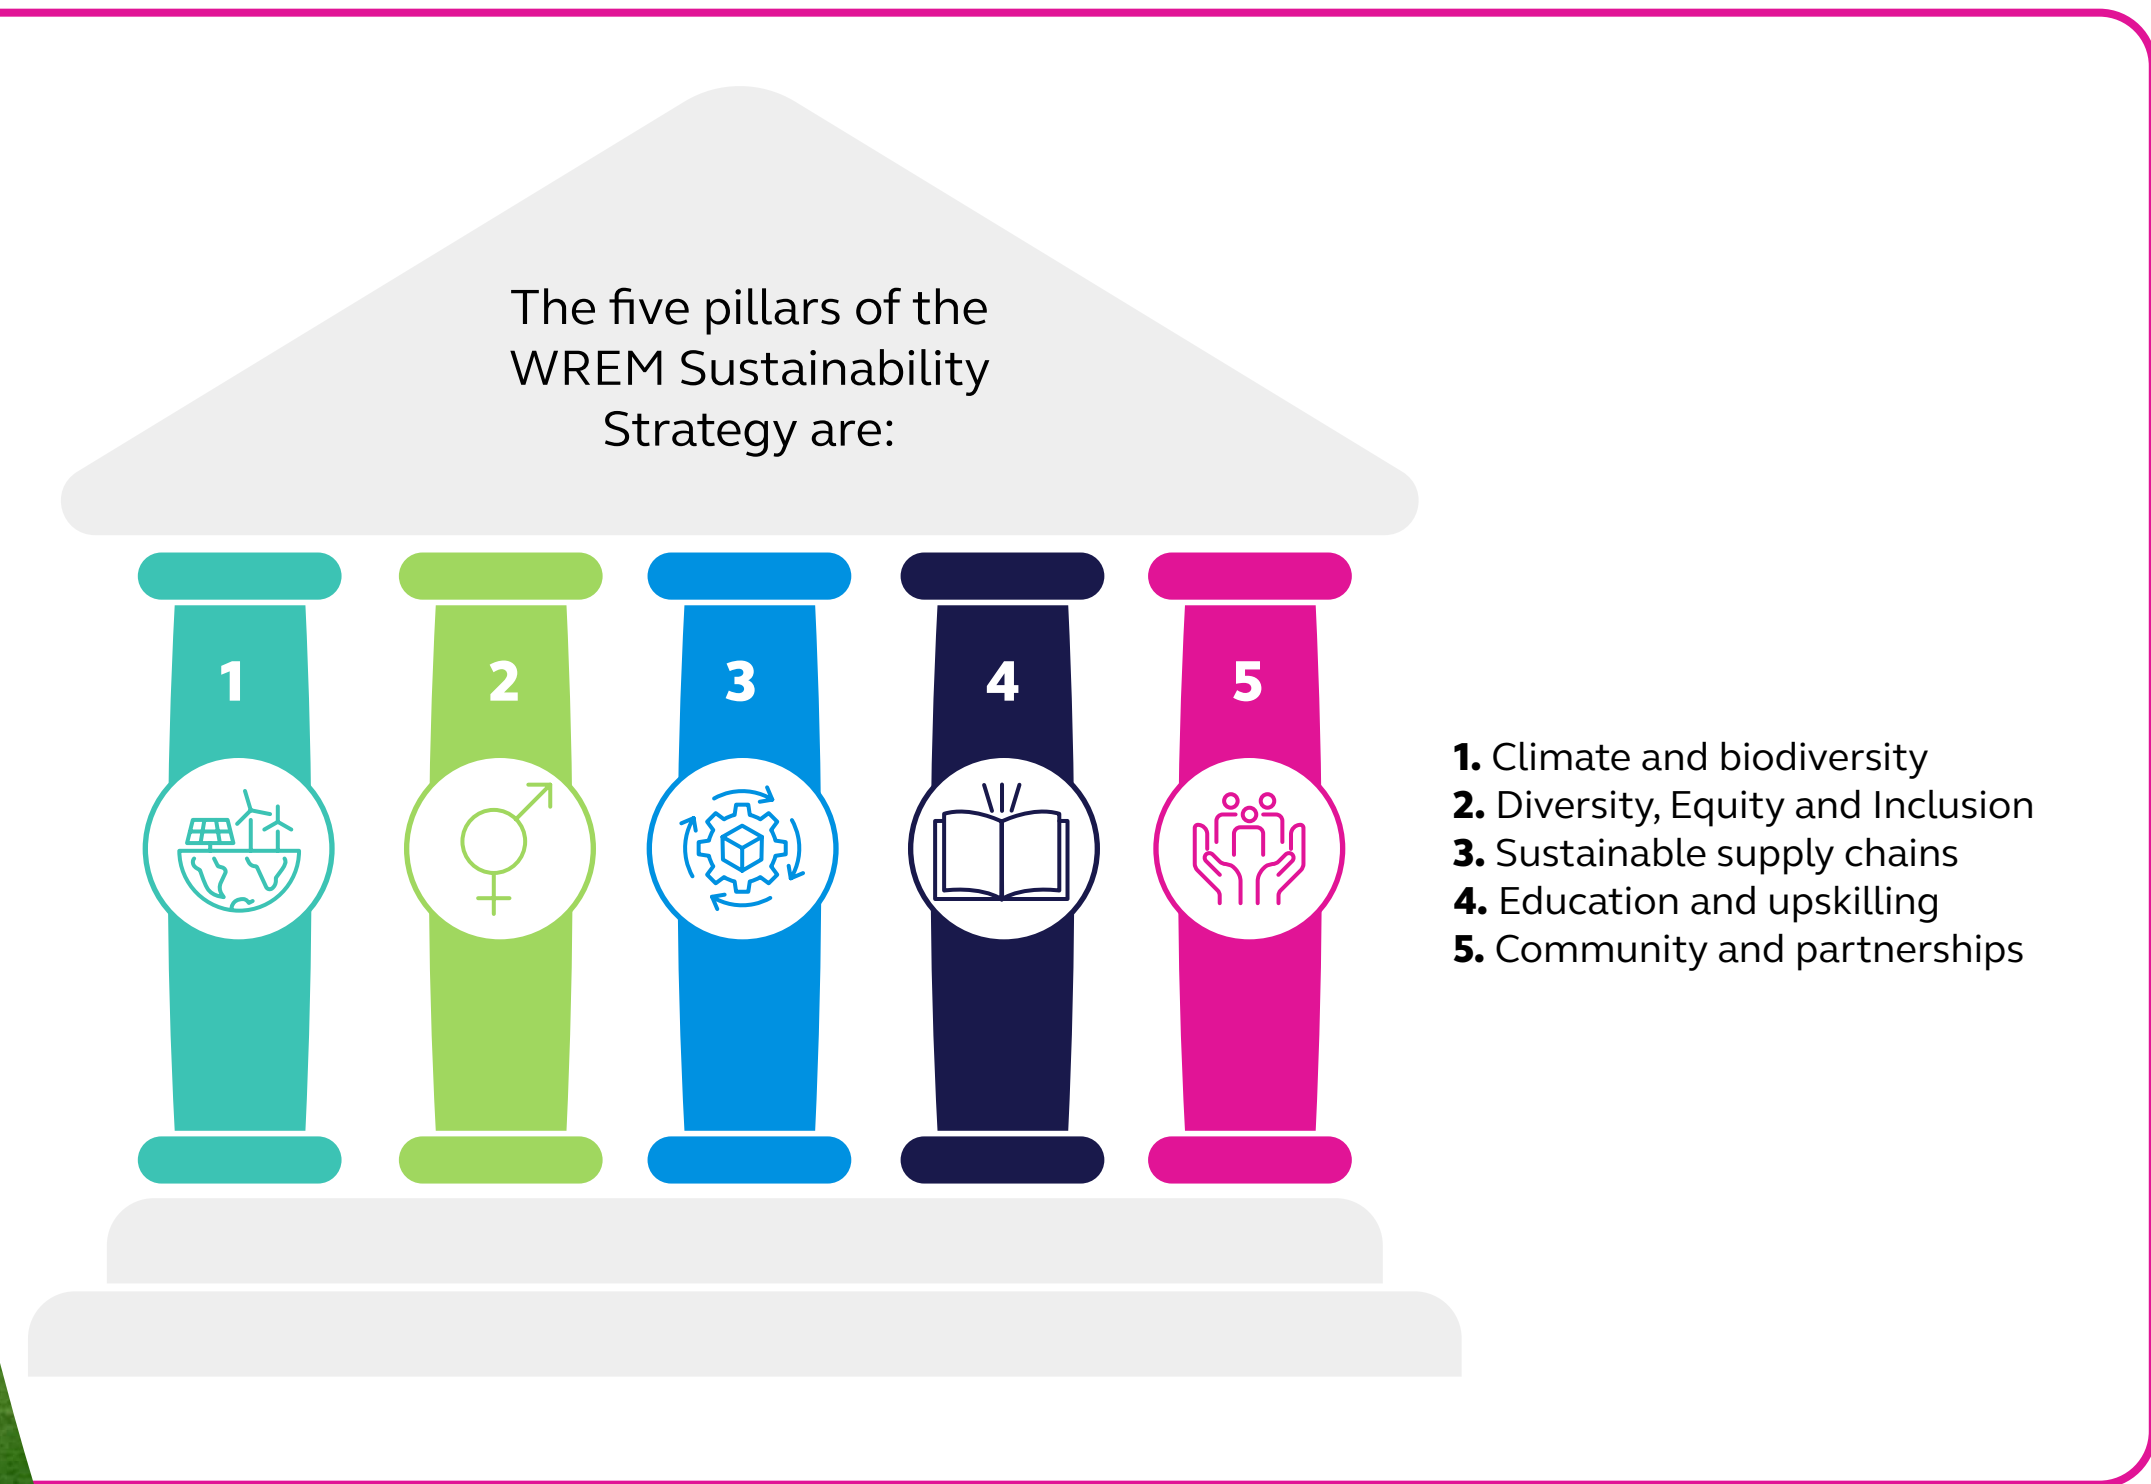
The five pillars of the WREM Sustainability Strategy are:

1

2

3

4

5

**1.** Climate and biodiversity
**2.** Diversity, Equity and Inclusion
**3.** Sustainable supply chains
**4.** Education and upskilling
**5.** Community and partnerships